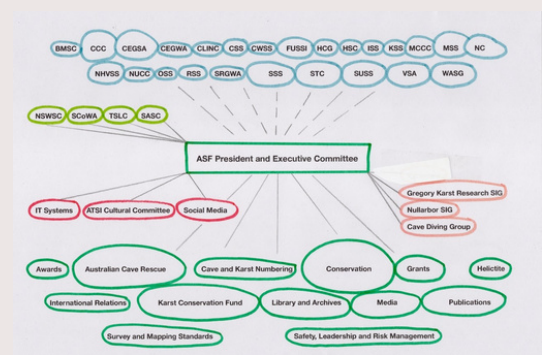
BMSC CCC CEGSA CEGWA CLINC CSS CWSS FUSSI HCG HSC ISS KSS MCCC MSS NC

NHVSS NUCC OSS RSS SRGWA SSS STC SUSS VSA WASG

NSWSC SCoWA TSLC SASC

ASF President and Executive Committee

Gregory Karst Research SIG

Nullarbor SIG

Cave Diving Group

IT Systems ATSI Cultural Committee Social Media

Awards Australian Cave Rescue Cave and Karst Numbering Conservation Grants Helictite

International Relations Karst Conservation Fund Library and Archives Media Publications

Survey and Mapping Standards Safety, Leadership and Risk Management